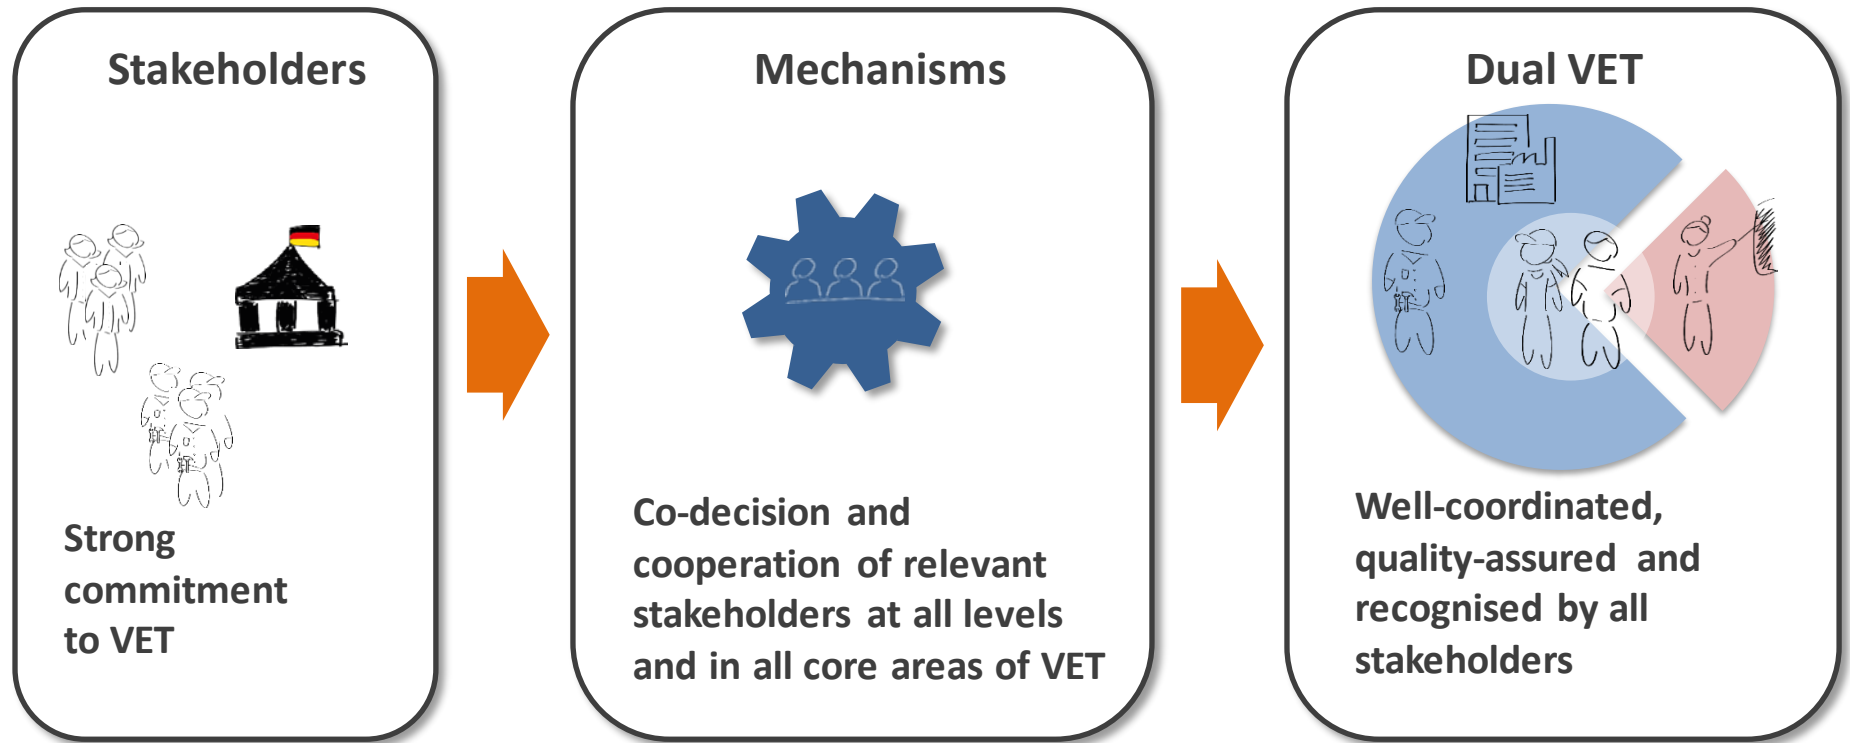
Stakeholders

Strong commitment to VET

Mechanisms

Co-decision and cooperation of relevant stakeholders at all levels and in all core areas of VET

Dual VET

Well-coordinated, quality-assured and recognised by all stakeholders